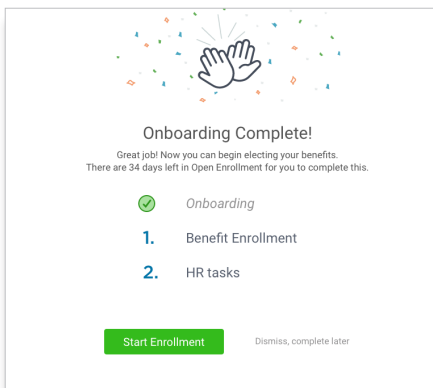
Onboarding Complete!

Great job! Now you can begin electing your benefits. There are 34 days left in Open Enrollment for you to complete this.

Onboarding

1. Benefit Enrollment

2. HR tasks

Start Enrollment

Dismiss, complete later